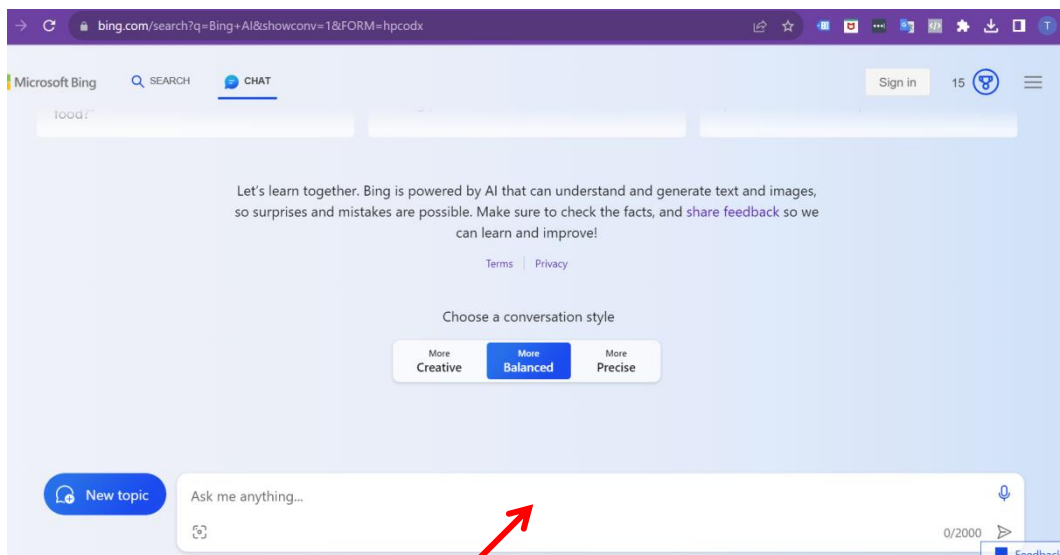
bing.com/search?q=Bing+AI&showconv=1&FORM=hpcodx

Microsoft Bing SEARCH CHAT

Sign in 15

food?"

Let's learn together. Bing is powered by AI that can understand and generate text and images, so surprises and mistakes are possible. Make sure to check the facts, and share feedback so we can learn and improve!

Terms | Privacy

Choose a conversation style

| More Creative | More Balanced | More Precise |
|---|---|---|

New topic

Ask me anything...

0/2000

Feedback